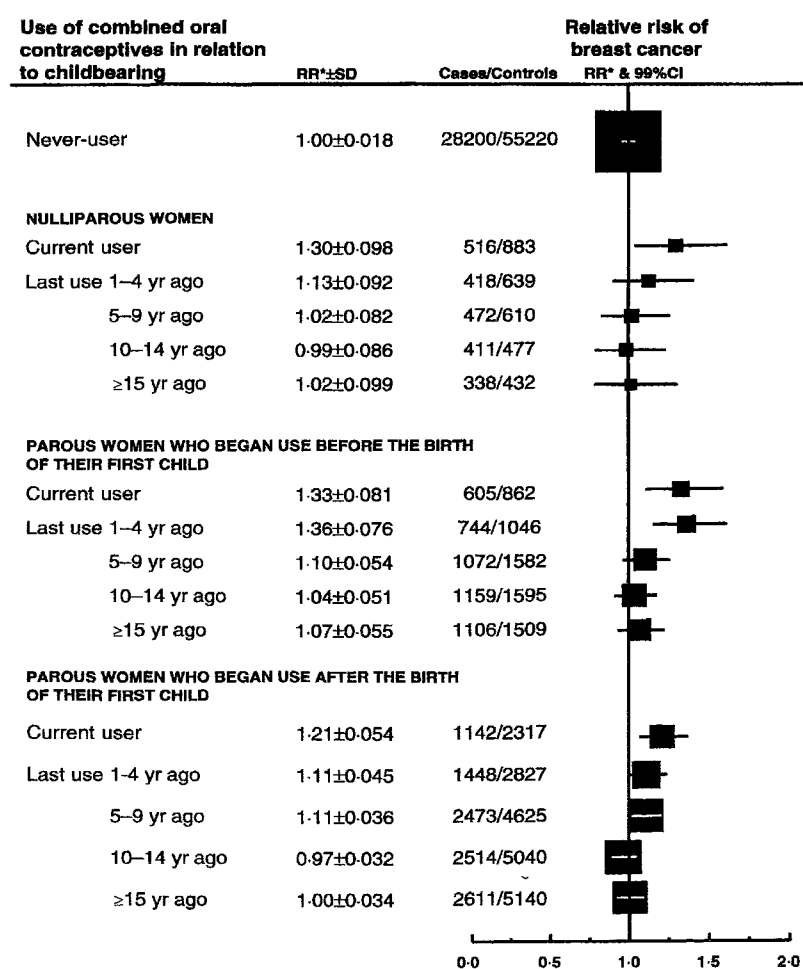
| Use of combined oral contraceptives in relation to childbearing | RR*±SD | Cases/Controls | Relative risk of breast cancer RR* & 99%CI |
|---|---|---|---|
| Never-user | 1·00±0·018 | 28200/55220 | |
| NULLIPAROUS WOMEN | | | |
| Current user | 1·30±0·098 | 516/883 | |
| Last use 1–4 yr ago | 1·13±0·092 | 418/639 | |
| 5–9 yr ago | 1·02±0·082 | 472/610 | |
| 10–14 yr ago | 0·99±0·086 | 411/477 | |
| ≥15 yr ago | 1·02±0·099 | 338/432 | |
| PAROUS WOMEN WHO BEGAN USE BEFORE THE BIRTH OF THEIR FIRST CHILD | | | |
| Current user | 1·33±0·081 | 605/862 | |
| Last use 1–4 yr ago | 1·36±0·076 | 744/1046 | |
| 5–9 yr ago | 1·10±0·054 | 1072/1582 | |
| 10–14 yr ago | 1·04±0·051 | 1159/1595 | |
| ≥15 yr ago | 1·07±0·055 | 1106/1509 | |
| PAROUS WOMEN WHO BEGAN USE AFTER THE BIRTH OF THEIR FIRST CHILD | | | |
| Current user | 1·21±0·054 | 1142/2317 | |
| Last use 1-4 yr ago | 1·11±0·045 | 1448/2827 | |
| 5–9 yr ago | 1·11±0·036 | 2473/4625 | |
| 10–14 yr ago | 0·97±0·032 | 2514/5040 | |
| ≥15 yr ago | 1·00±0·034 | 2611/5140 | |

0·0 0·5 1·0 1·5 2·0